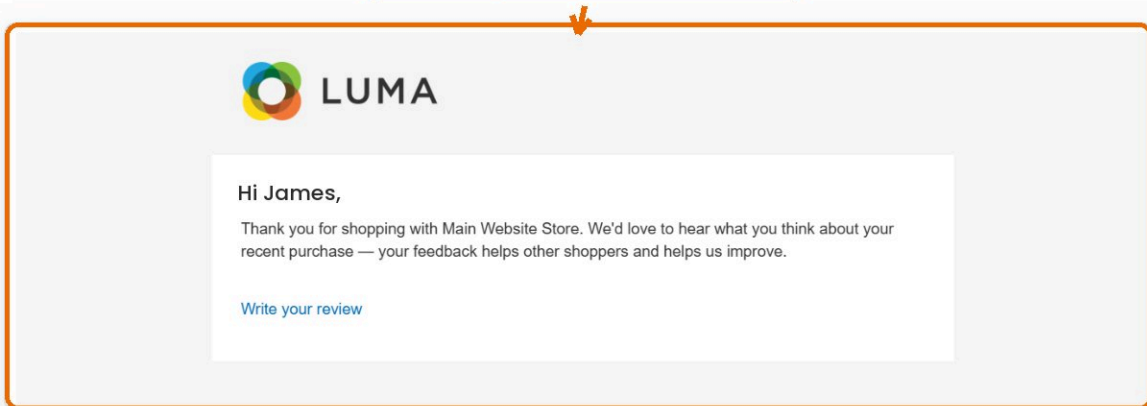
LUMA

Hi James,

Thank you for shopping with Main Website Store. We'd love to hear what you think about your recent purchase — your feedback helps other shoppers and helps us improve.

Write your review